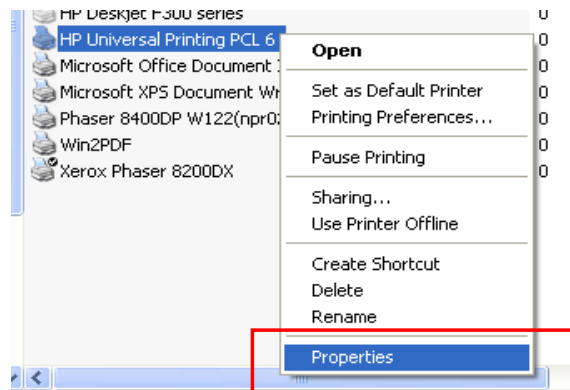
HP Deskjet F300 series
HP Universal Printing PCL 6
Microsoft Office Document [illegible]
Microsoft XPS Document Wr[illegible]
Phaser 8400DP W122(npr0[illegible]
Win2PDF
Xerox Phaser 8200DX

0
0
0
0
0
0
0

Open
Set as Default Printer
Printing Preferences...
Pause Printing
Sharing...
Use Printer Offline
Create Shortcut
Delete
Rename
Properties